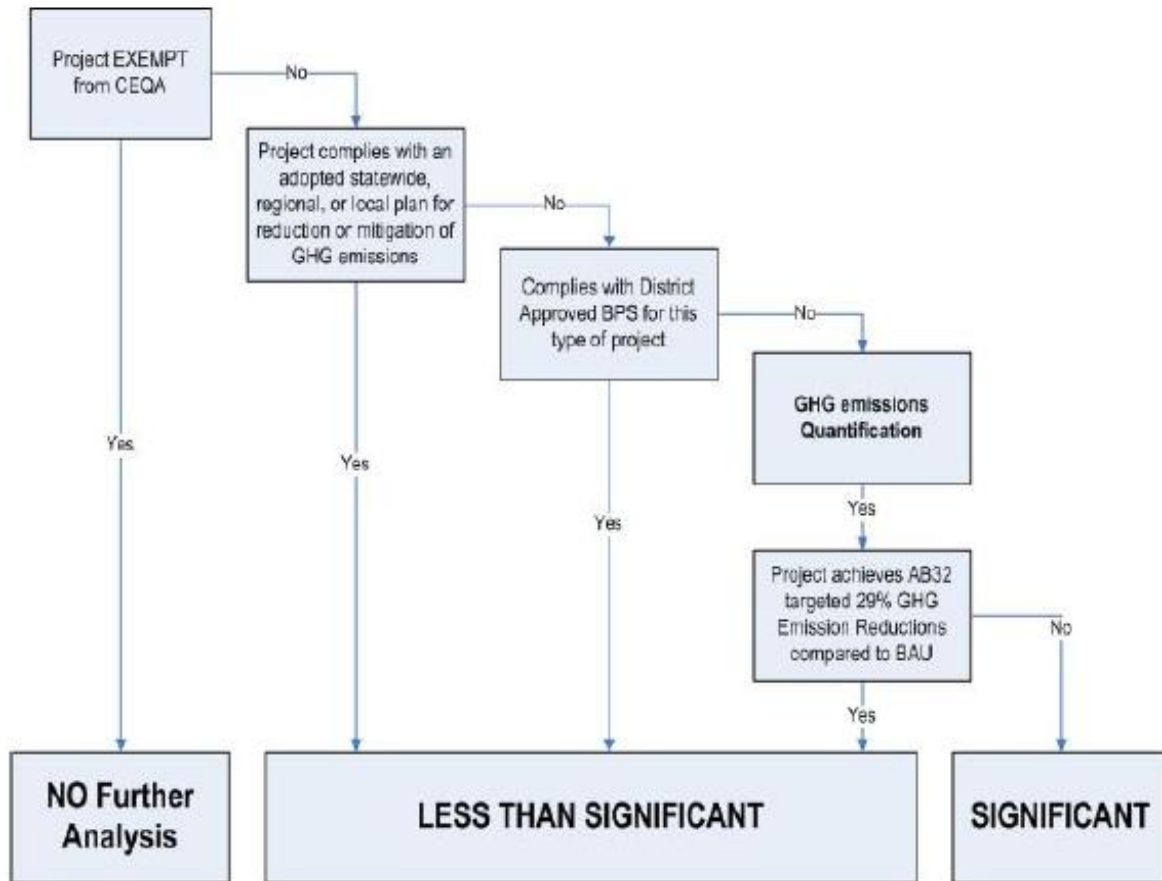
Project EXEMPT from CEQA

No

Project complies with an adopted statewide, regional, or local plan for reduction or mitigation of GHG emissions

No

Complies with District Approved BPS for this type of project

No

GHG emissions Quantification

Yes

Yes

Yes

Yes

Project achieves AB32 targeted 29% GHG Emission Reductions compared to BAU

No

Yes

NO Further Analysis

LESS THAN SIGNIFICANT

SIGNIFICANT